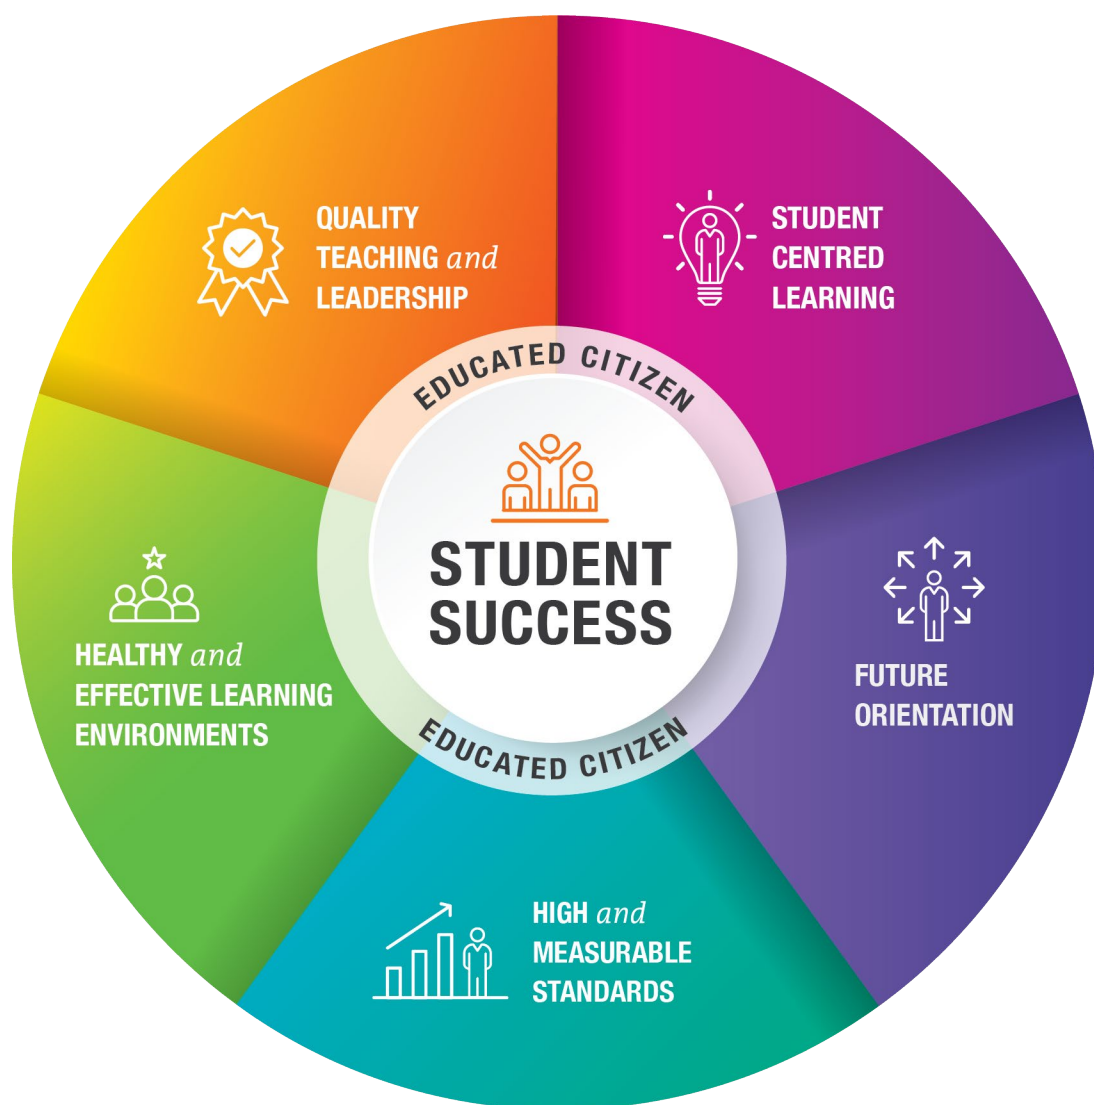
QUALITY TEACHING and LEADERSHIP

STUDENT CENTRED LEARNING

EDUCATED CITIZEN

STUDENT SUCCESS

EDUCATED CITIZEN

HEALTHY and EFFECTIVE LEARNING ENVIRONMENTS

FUTURE ORIENTATION

HIGH and MEASURABLE STANDARDS